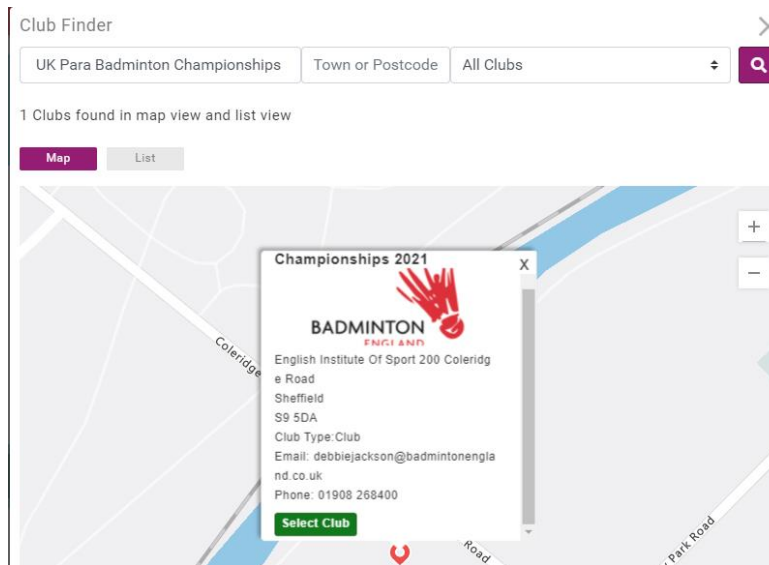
Club Finder

UK Para Badminton Championships

Town or Postcode

All Clubs

1 Clubs found in map view and list view

Map

List

+

−

Championships 2021

X

BADMINTON ENGLAND

English Institute Of Sport 200 Coleridge Road
Sheffield
S9 5DA
Club Type:Club
Email: debbiejackson@badmintonengland.co.uk
Phone: 01908 268400

Select Club

Coleridge

Road

Park Road